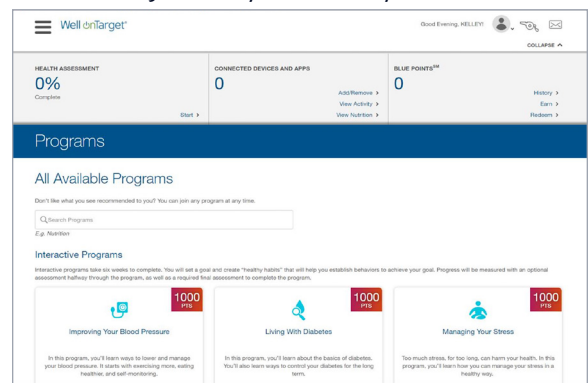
Well onTarget®

Good Evening, KELLEY!

COLLAPSE ^

HEALTH ASSESSMENT
0%
Complete
Start >

CONNECTED DEVICES AND APPS
0
Add/Remove >
View Activity >
View Nutrition >

BLUE POINTS$^{SM}$
0
History >
Earn >
Redeem >

Programs

All Available Programs

Don't like what you see recommended to you? You can join any program at any time.

Search Programs

E.g. Nutrition

Interactive Programs

Interactive programs take six weeks to complete. You will set a goal and create "healthy habits" that will help you establish behaviors to achieve your goal. Progress will be measured with an optional assessment halfway through the program, as well as a required final assessment to complete the program.

1000 PTS

Improving Your Blood Pressure

In this program, you'll learn ways to lower and manage your blood pressure. It starts with exercising more, eating healthier, and self-monitoring.

1000 PTS

Living With Diabetes

In this program, you'll learn about the basics of diabetes. You'll also learn ways to control your diabetes for the long term.

1000 PTS

Managing Your Stress

Too much stress, for too long, can harm your health. In this program, you'll learn how you can manage your stress in a healthy way.